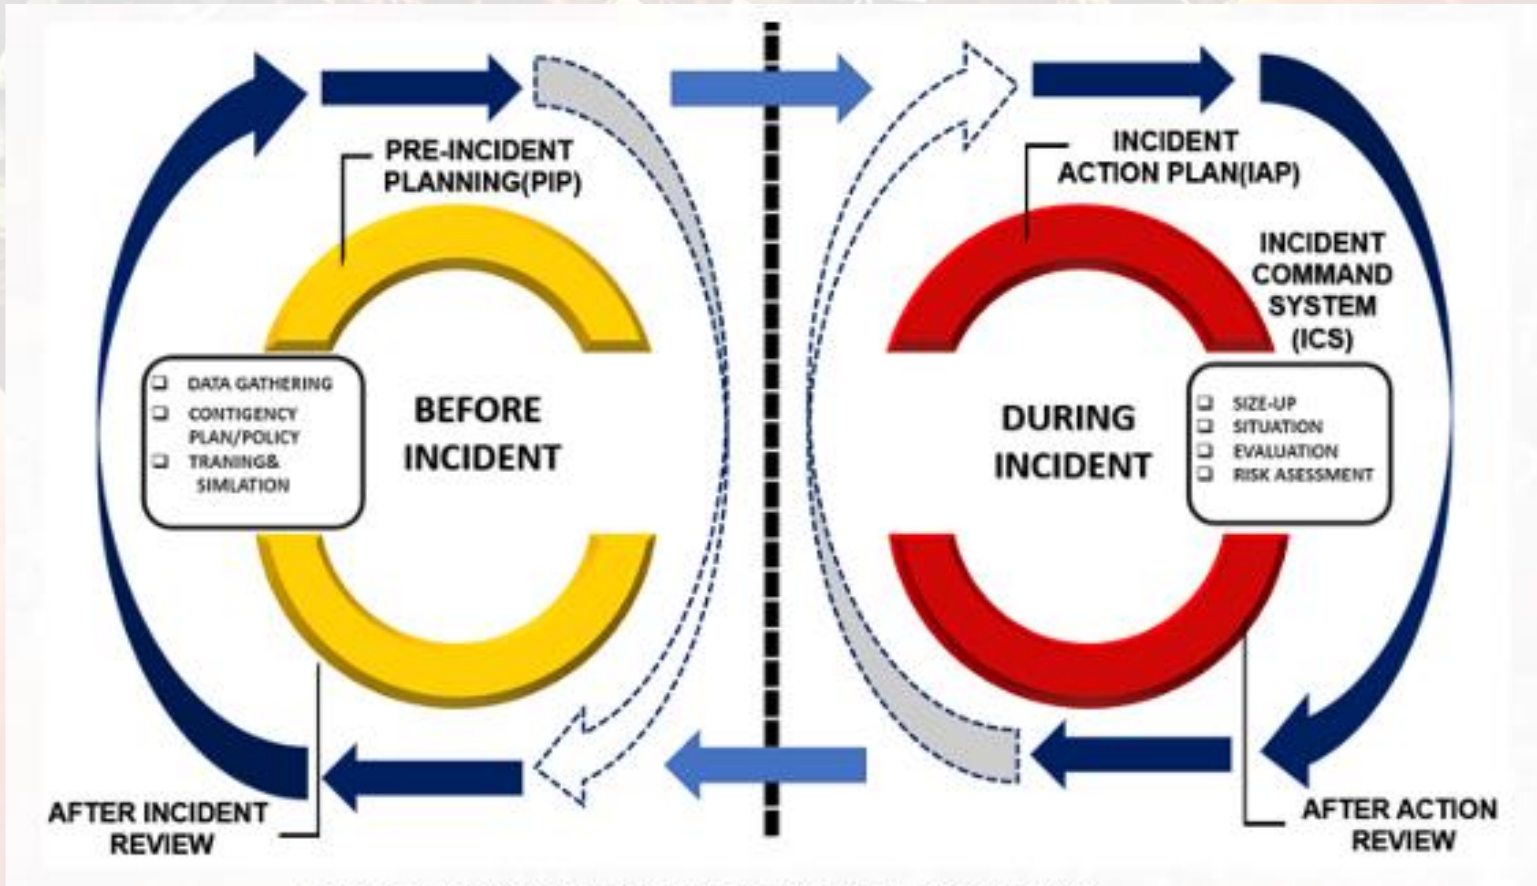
PRE-INCIDENT PLANNING(PIP)

❑ DATA GATHERING
❑ CONTIGENCY PLAN/POLICY
❑ TRANING& SIMLATION

BEFORE INCIDENT

AFTER INCIDENT REVIEW

INCIDENT ACTION PLAN(IAP)

INCIDENT COMMAND SYSTEM (ICS)

DURING INCIDENT

❑ SIZE-UP
❑ SITUATION
❑ EVALUATION
❑ RISK ASESSMENT

AFTER ACTION REVIEW